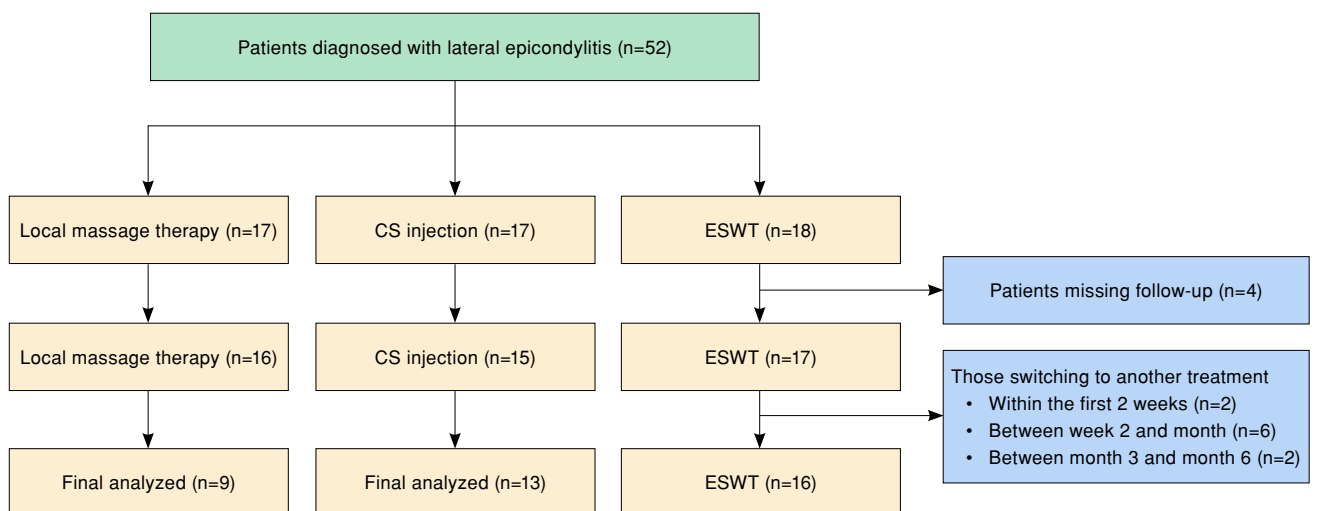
Patients diagnosed with lateral epicondylitis (n=52)

Local massage therapy (n=17)

CS injection (n=17)

ESWT (n=18)

Patients missing follow-up (n=4)

Local massage therapy (n=16)

CS injection (n=15)

ESWT (n=17)

Those switching to another treatment
• Within the first 2 weeks (n=2)
• Between week 2 and month (n=6)
• Between month 3 and month 6 (n=2)

Final analyzed (n=9)

Final analyzed (n=13)

ESWT (n=16)